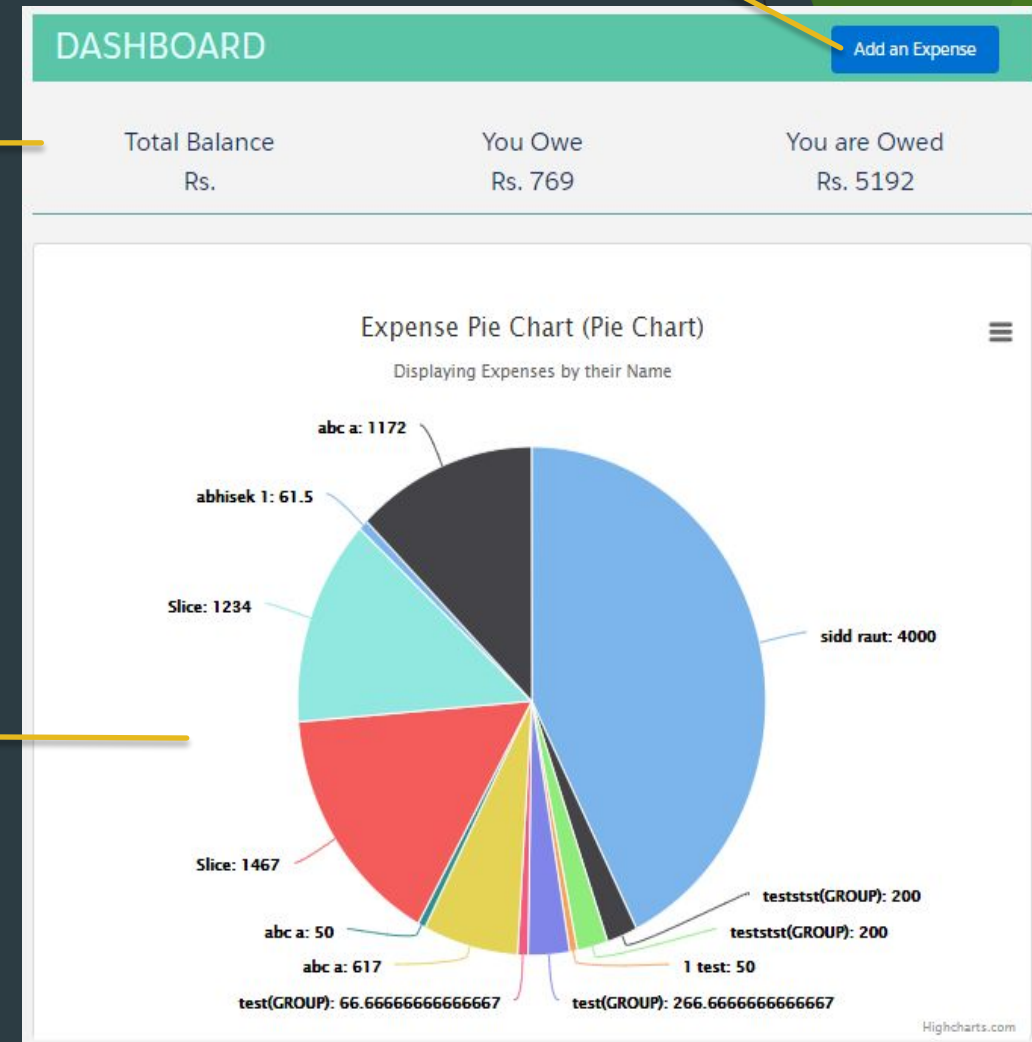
DASHBOARD

Add an Expense

Total Balance
Rs.

You Owe
Rs. 769

You are Owed
Rs. 5192

Expense Pie Chart (Pie Chart)

Displaying Expenses by their Name

abc a: 1172
abhisek 1: 61.5
Slice: 1234
sidd raut: 4000
Slice: 1467
teststst(GROUP): 200
teststst(GROUP): 200
abc a: 50
1 test: 50
abc a: 617
test(GROUP): 66.66666666666667
test(GROUP): 266.6666666666667

Highcharts.com